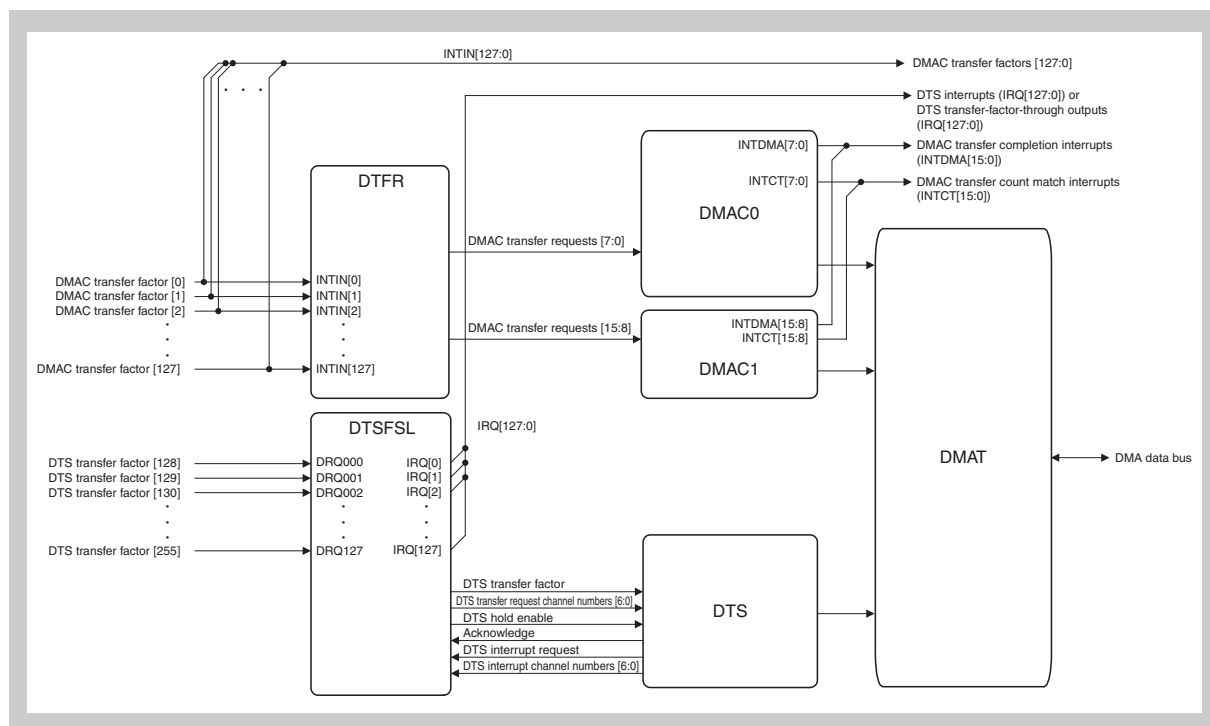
INTIN[127:0]

DMAC transfer factors [127:0]

DTS interrupts (IRQ[127:0]) or DTS transfer-factor-through outputs (IRQ[127:0])

DMAC transfer completion interrupts (INTDMA[15:0])

DMAC transfer count match interrupts (INTCT[15:0])

INTDMA[7:0]

INTCT[7:0]

DTFR

DMAC0

DMAC transfer requests [7:0]

DMAC transfer factor [0]
DMAC transfer factor [1]
DMAC transfer factor [2]
DMAC transfer factor [127]

INTIN[0]
INTIN[1]
INTIN[2]
INTIN[127]

DMAC transfer requests [15:8]

INTDMA[15:8]
INTCT[15:8]

DMAC1

DTSFSL

IRQ[127:0]

DTS transfer factor [128]
DTS transfer factor [129]
DTS transfer factor [130]
DTS transfer factor [255]

DRQ000
DRQ001
DRQ002
DRQ127

IRQ[0]
IRQ[1]
IRQ[2]
IRQ[127]

DMAT

DMA data bus

DTS transfer factor
DTS transfer request channel numbers [6:0]
DTS hold enable
Acknowledge
DTS interrupt request
DTS interrupt channel numbers [6:0]

DTS